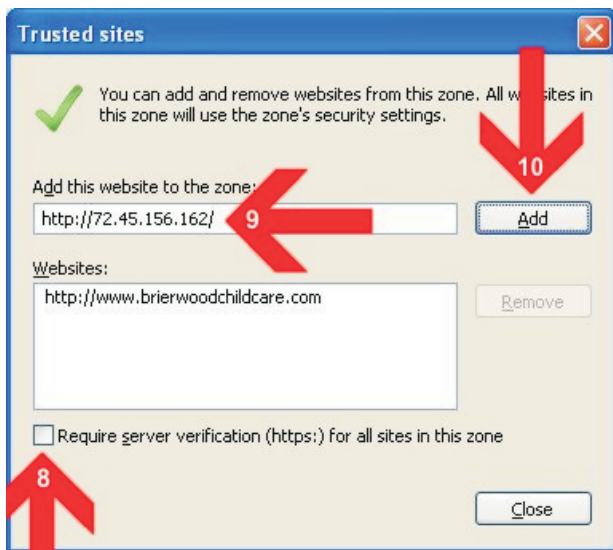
Trusted sites

You can add and remove websites from this zone. All w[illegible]sites in this zone will use the zone's security settings.

10

Add this website to the zone:

http://72.45.156.162/

9

Add

Websites:

http://www.brierwoodchildcare.com

Remove

Require server verification (https:) for all sites in this zone

8

Close